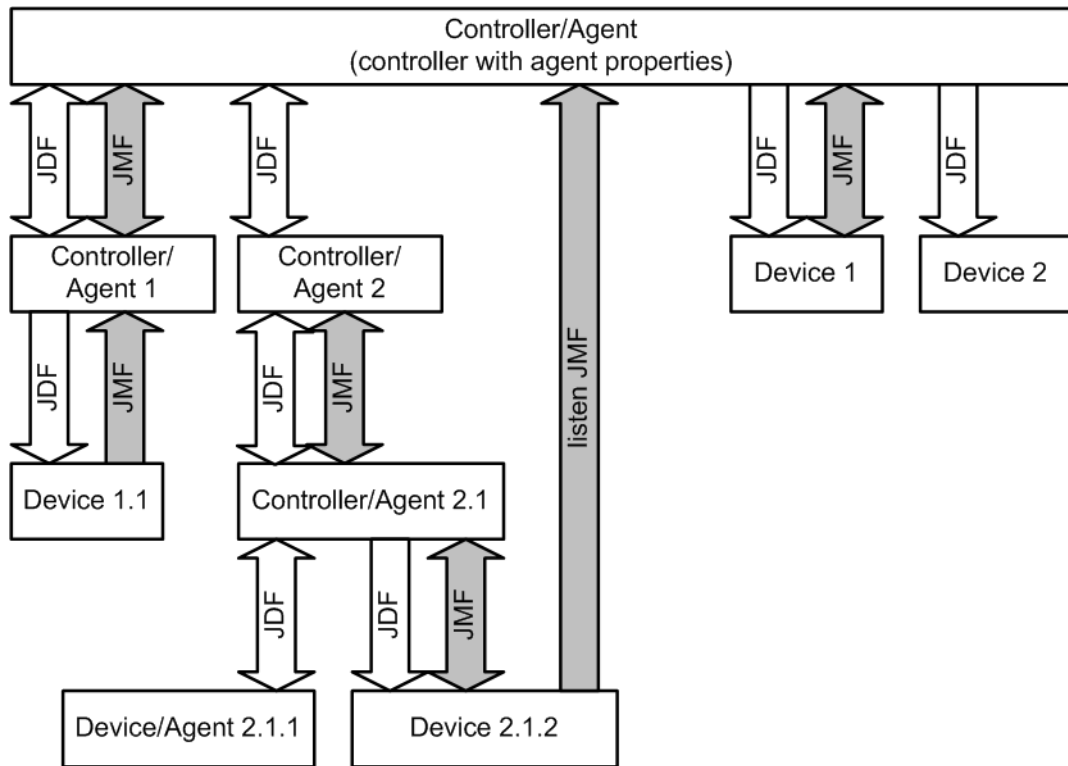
Controller/Agent
(controller with agent properties)

JDF
JMF
JDF
listen JMF
JDF
JMF
JDF

Controller/
Agent 1

Controller/
Agent 2

Device 1

Device 2

JDF
JMF
JDF
JMF

Device 1.1

Controller/Agent 2.1

JDF
JDF
JMF

Device/Agent 2.1.1

Device 2.1.2